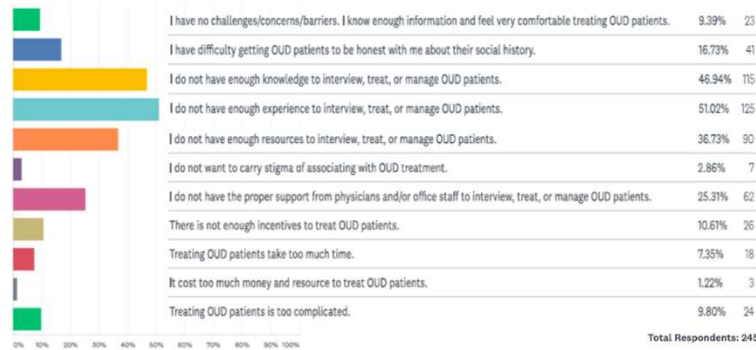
| | | |
|---|---|---|
| I have no challenges/concerns/barriers. I know enough information and feel very comfortable treating OUD patients. | 9.39% | 23 |
| I have difficulty getting OUD patients to be honest with me about their social history. | 16.73% | 41 |
| I do not have enough knowledge to interview, treat, or manage OUD patients. | 46.94% | 115 |
| I do not have enough experience to interview, treat, or manage OUD patients. | 51.02% | 125 |
| I do not have enough resources to interview, treat, or manage OUD patients. | 36.73% | 90 |
| I do not want to carry stigma of associating with OUD treatment. | 2.86% | 7 |
| I do not have the proper support from physicians and/or office staff to interview, treat, or manage OUD patients. | 25.31% | 62 |
| There is not enough incentives to treat OUD patients. | 10.61% | 26 |
| Treating OUD patients take too much time. | 7.35% | 18 |
| It cost too much money and resource to treat OUD patients. | 1.22% | 3 |
| Treating OUD patients is too complicated. | 9.80% | 24 |

0% 10% 20% 30% 40% 50% 60% 70% 80% 90% 100%

Total Respondents: 24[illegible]